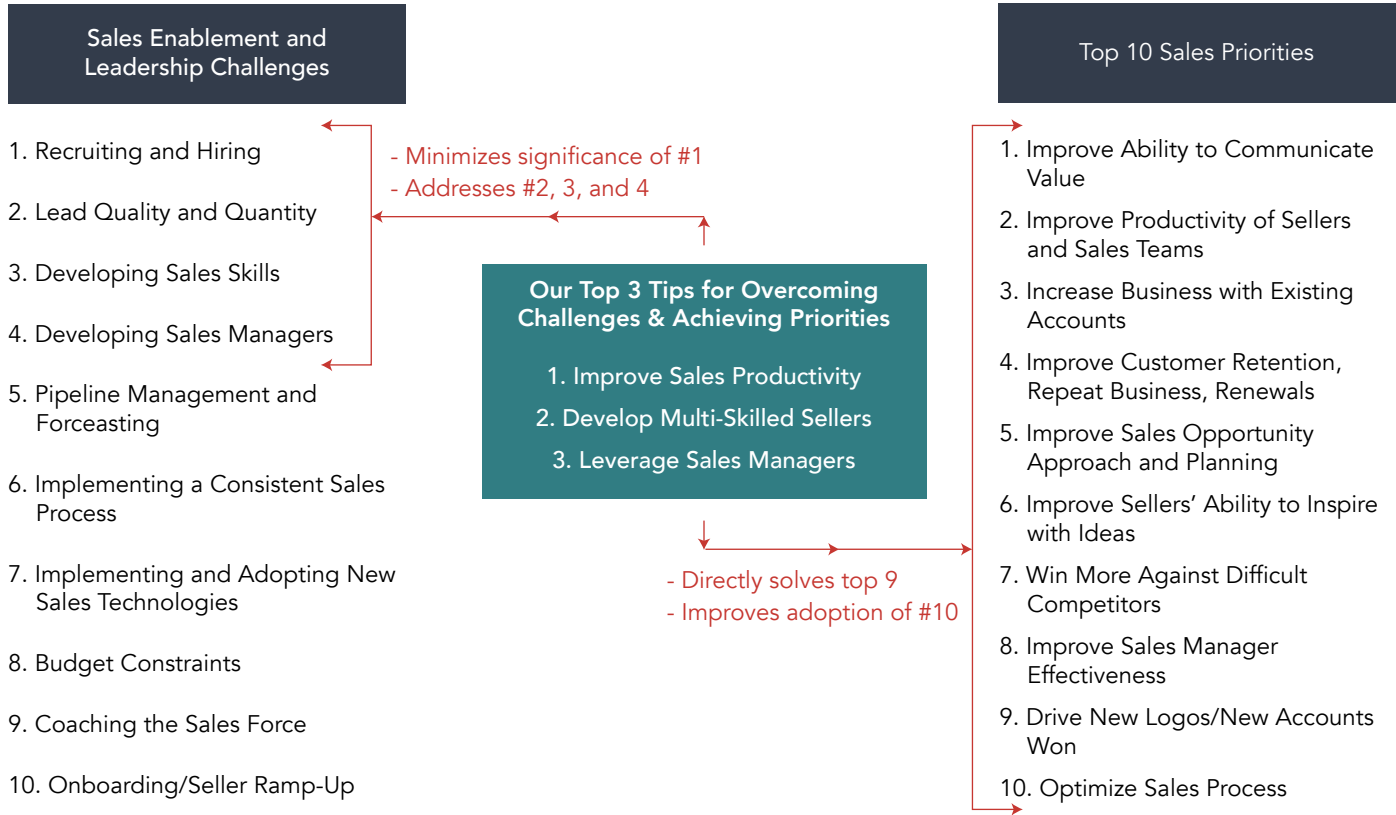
Sales Enablement and Leadership Challenges

1. Recruiting and Hiring

2. Lead Quality and Quantity

3. Developing Sales Skills

4. Developing Sales Managers

5. Pipeline Management and Forceasting

6. Implementing a Consistent Sales Process

7. Implementing and Adopting New Sales Technologies

8. Budget Constraints

9. Coaching the Sales Force

10. Onboarding/Seller Ramp-Up

- Minimizes significance of #1
- Addresses #2, 3, and 4

Our Top 3 Tips for Overcoming Challenges & Achieving Priorities

1. Improve Sales Productivity

2. Develop Multi-Skilled Sellers

3. Leverage Sales Managers

- Directly solves top 9
- Improves adoption of #10

Top 10 Sales Priorities

1. Improve Ability to Communicate Value

2. Improve Productivity of Sellers and Sales Teams

3. Increase Business with Existing Accounts

4. Improve Customer Retention, Repeat Business, Renewals

5. Improve Sales Opportunity Approach and Planning

6. Improve Sellers' Ability to Inspire with Ideas

7. Win More Against Difficult Competitors

8. Improve Sales Manager Effectiveness

9. Drive New Logos/New Accounts Won

10. Optimize Sales Process